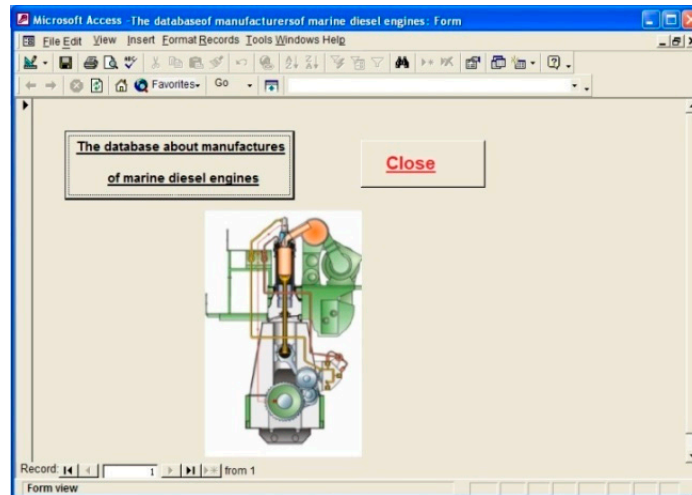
Microsoft Access -The databaseof manufacturersof marine diesel engines: Form

File Edit View Insert Format Records Tools Windows Help

Favorites Go

The database about manufactures of marine diesel engines

Close

Record: 1 from 1

Form view